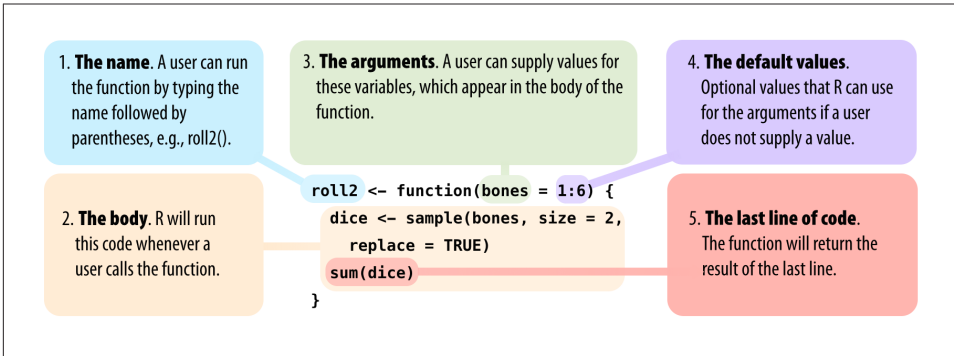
1. **The name**. A user can run the function by typing the name followed by parentheses, e.g., roll2().

3. **The arguments**. A user can supply values for these variables, which appear in the body of the function.

4. **The default values**. Optional values that R can use for the arguments if a user does not supply a value.

```
roll2 <- function(bones = 1:6) {
  dice <- sample(bones, size = 2,
    replace = TRUE)
  sum(dice)
}
```

2. **The body**. R will run this code whenever a user calls the function.

5. **The last line of code**. The function will return the result of the last line.